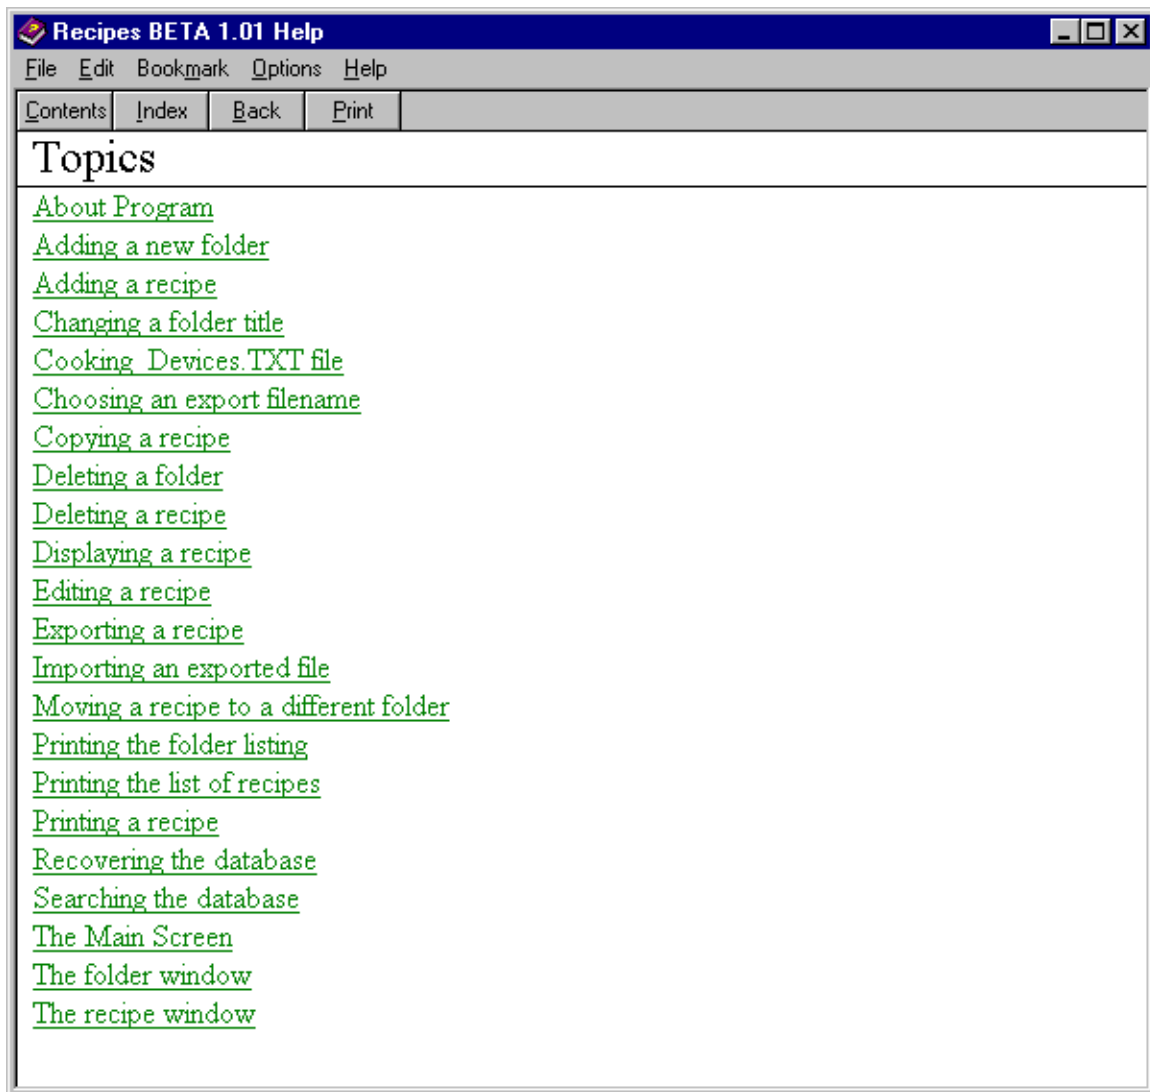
Recipes BETA 1.01 Help

File Edit Bookmark Options Help

Contents Index Back Print

Topics

About Program
Adding a new folder
Adding a recipe
Changing a folder title
Cooking Devices.TXT file
Choosing an export filename
Copying a recipe
Deleting a folder
Deleting a recipe
Displaying a recipe
Editing a recipe
Exporting a recipe
Importing an exported file
Moving a recipe to a different folder
Printing the folder listing
Printing the list of recipes
Printing a recipe
Recovering the database
Searching the database
The Main Screen
The folder window
The recipe window